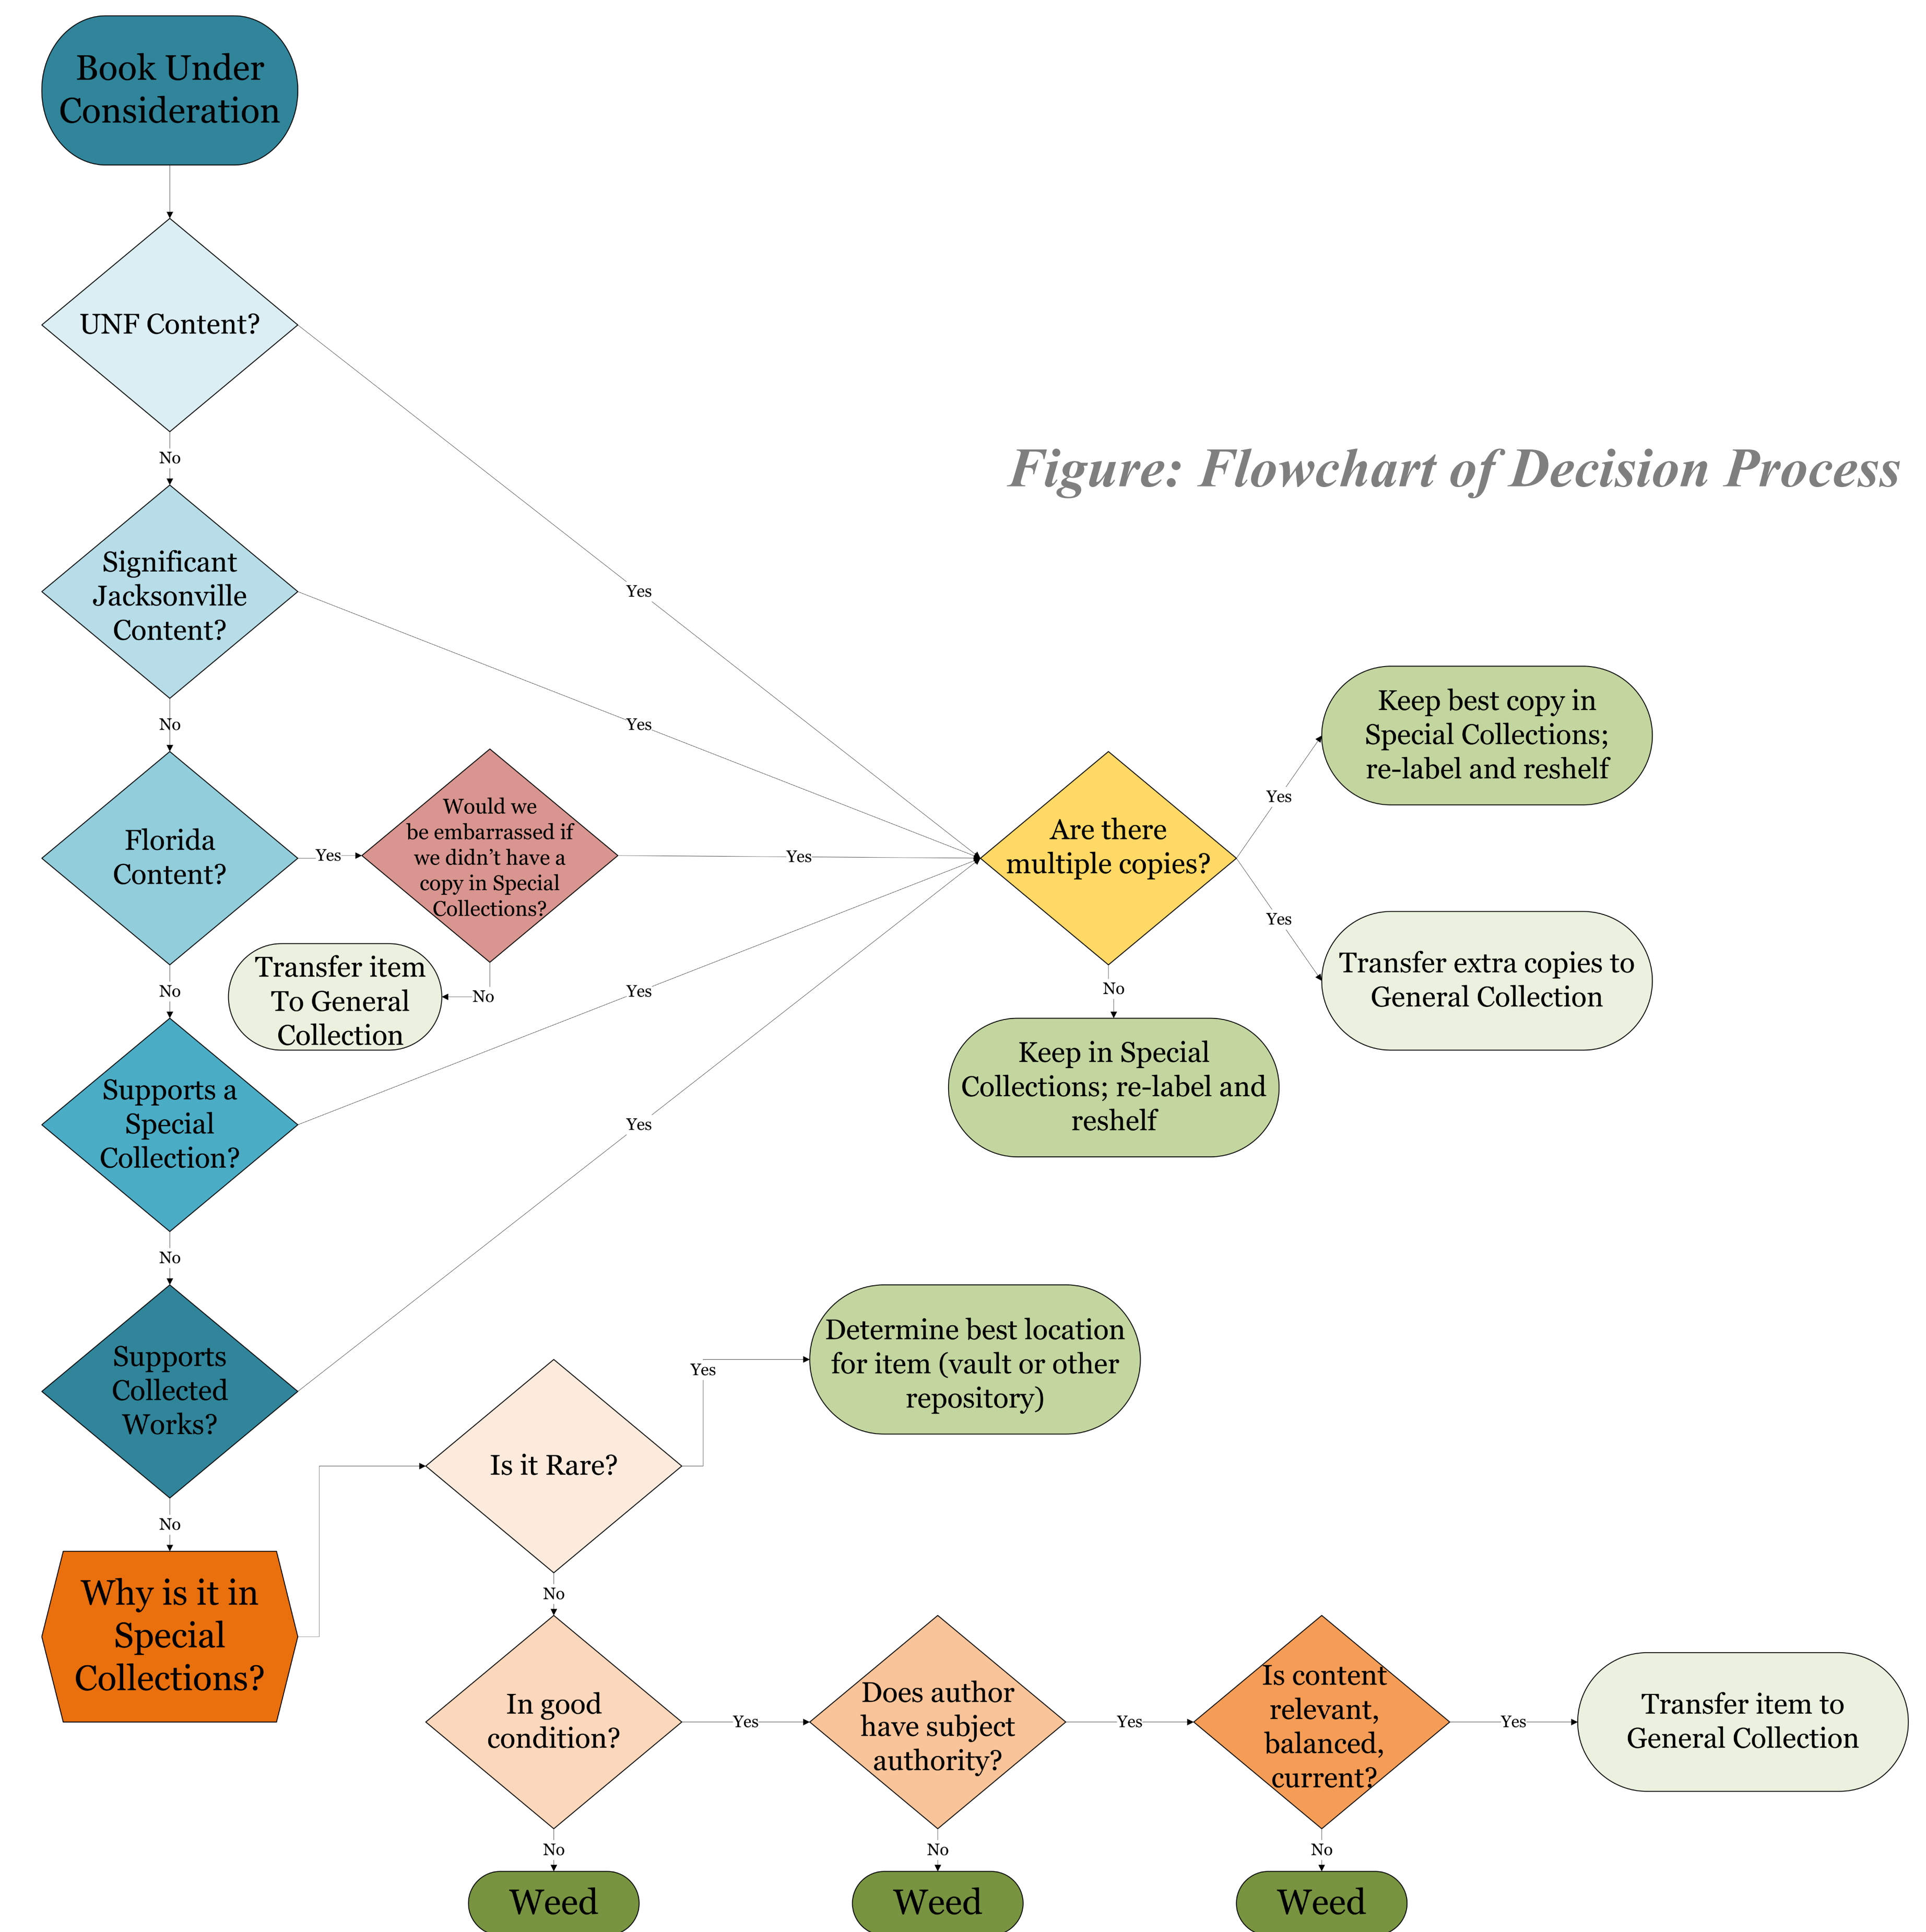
Book Under Consideration

UNF Content?

No

Significant Jacksonville Content?

No

Florida Content?

Yes

Would we be embarrassed if we didn't have a copy in Special Collections?

No

Transfer item To General Collection

No

Supports a Special Collection?

No

Supports Collected Works?

No

Why is it in Special Collections?

Figure: Flowchart of Decision Process

Yes

Yes

Yes

Yes

Yes

Are there multiple copies?

Yes

Keep best copy in Special Collections; re-label and reshelf

Yes

Transfer extra copies to General Collection

No

Keep in Special Collections; re-label and reshelf

Is it Rare?

Yes

Determine best location for item (vault or other repository)

No

In good condition?

Yes

Does author have subject authority?

Yes

Is content relevant, balanced, current?

Yes

Transfer item to General Collection

No

Weed

No

Weed

No

Weed